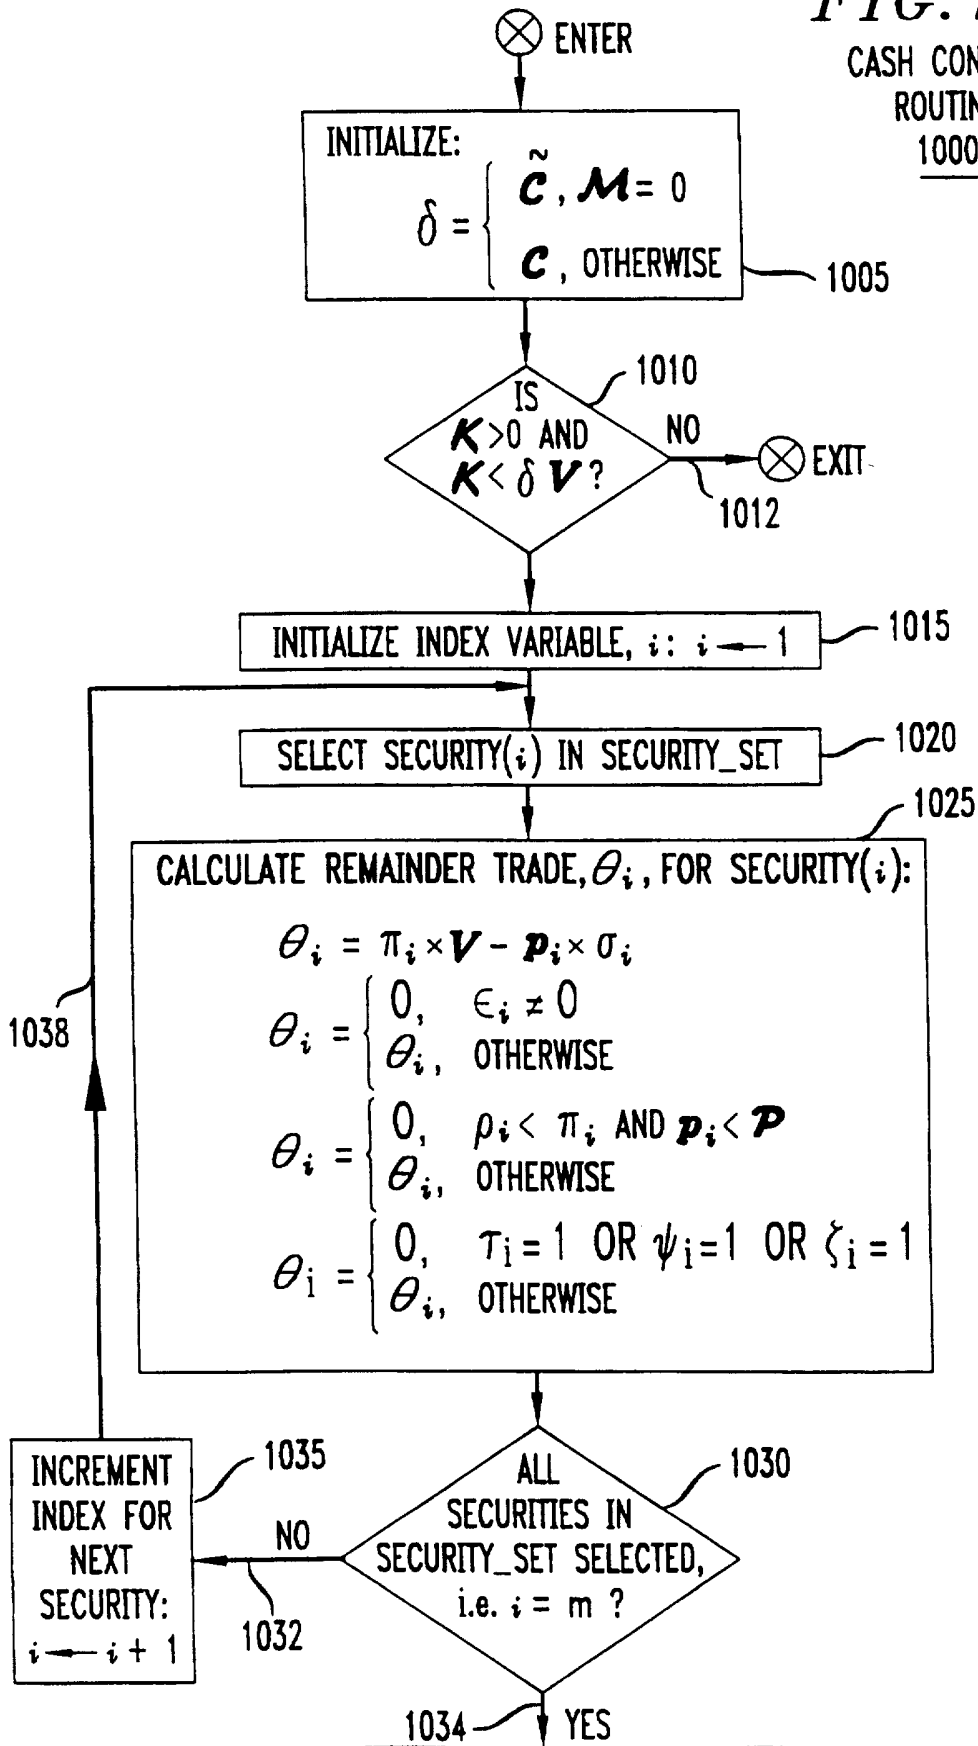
FIG. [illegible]

CASH CON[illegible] ROUTIN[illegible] 1000

ENTER

INITIALIZE:
$\delta = \begin{cases} \tilde{C}, \mathcal{M} = 0 \\ C, \text{ OTHERWISE} \end{cases}$

1005

1010

IS $K > 0$ AND $K < \delta V$?

NO

EXIT

1012

INITIALIZE INDEX VARIABLE, $i$: $i \leftarrow 1$

1015

SELECT SECURITY($i$) IN SECURITY_SET

1020

1025

CALCULATE REMAINDER TRADE, $\theta_i$, FOR SECURITY($i$):

$\theta_i = \pi_i \times V - p_i \times \sigma_i$

$\theta_i = \begin{cases} 0, & \epsilon_i \neq 0 \\ \theta_i, & \text{OTHERWISE} \end{cases}$

$\theta_i = \begin{cases} 0, & \rho_i < \pi_i \text{ AND } p_i < \mathcal{P} \\ \theta_i, & \text{OTHERWISE} \end{cases}$

$\theta_i = \begin{cases} 0, & \tau_i = 1 \text{ OR } \psi_i = 1 \text{ OR } \zeta_i = 1 \\ \theta_i, & \text{OTHERWISE} \end{cases}$

1038

INCREMENT INDEX FOR NEXT SECURITY: $i \leftarrow i + 1$

1035

NO

1032

ALL SECURITIES IN SECURITY_SET SELECTED, i.e. $i = m$ ?

1030

1034

YES